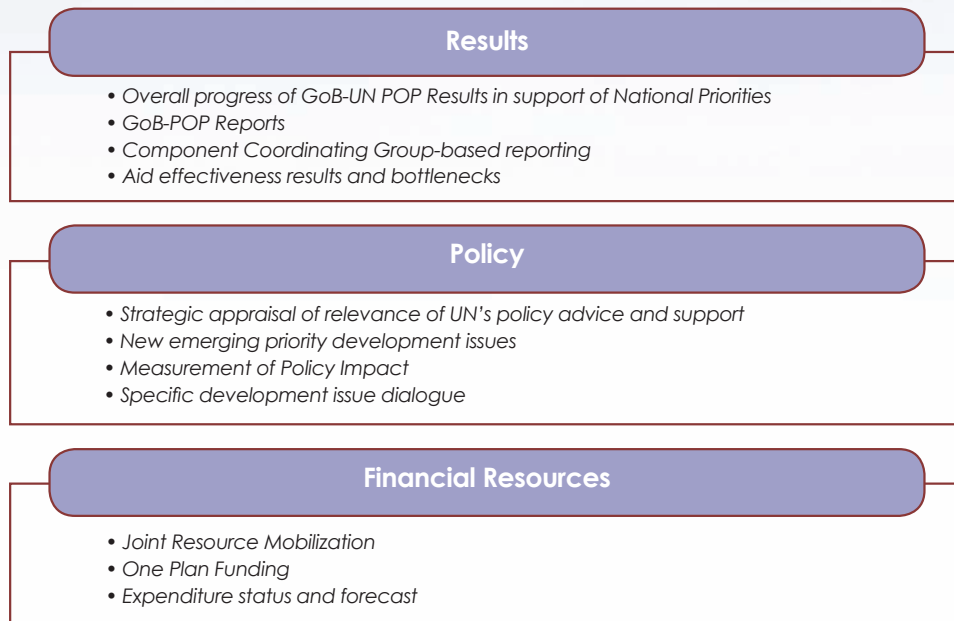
Results

• Overall progress of GoB-UN POP Results in support of National Priorities
• GoB-POP Reports
• Component Coordinating Group-based reporting
• Aid effectiveness results and bottlenecks

Policy

• Strategic appraisal of relevance of UN's policy advice and support
• New emerging priority development issues
• Measurement of Policy Impact
• Specific development issue dialogue

Financial Resources

• Joint Resource Mobilization
• One Plan Funding
• Expenditure status and forecast